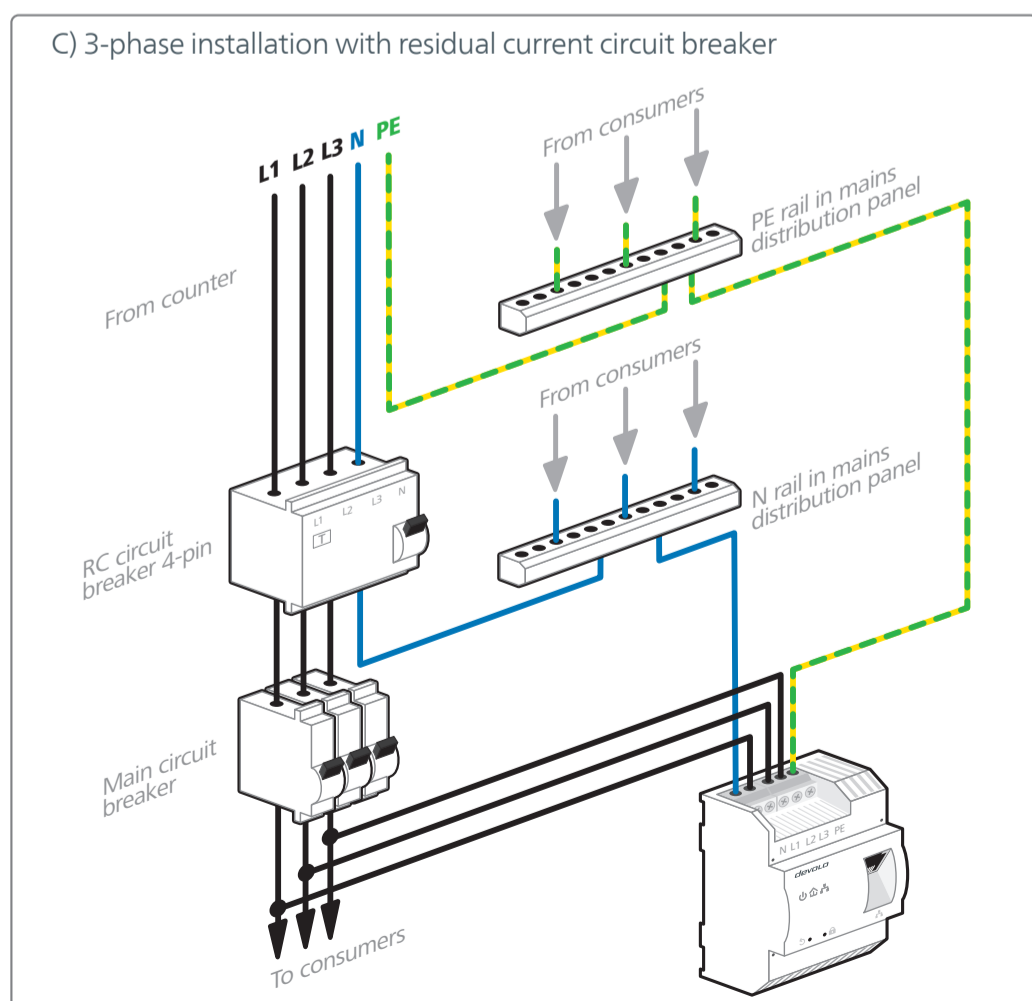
C) 3-phase installation with residual current circuit breaker

L1 L2 L3 N PE

From consumers

PE rail in mains distribution panel

From counter

From consumers

N rail in mains distribution panel

L1 L2 L3 N

T

RC circuit breaker 4-pin

Main circuit breaker

N L1 L2 L3 PE

devolo

To consumers